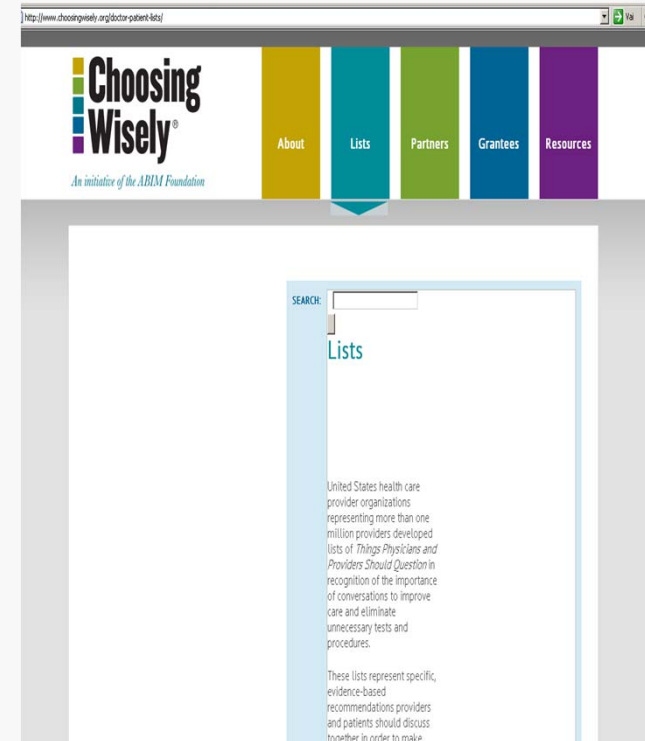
http://www.choosingwisely.org/doctor-patient-lists/

Vai

Choosing Wisely®

An initiative of the ABIM Foundation

About

Lists

Partners

Grantees

Resources

SEARCH:

Lists

United States health care provider organizations representing more than one million providers developed lists of *Things Physicians and Providers Should Question* in recognition of the importance of conversations to improve care and eliminate unnecessary tests and procedures.

These lists represent specific, evidence-based recommendations providers and patients should discuss together in order to make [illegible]